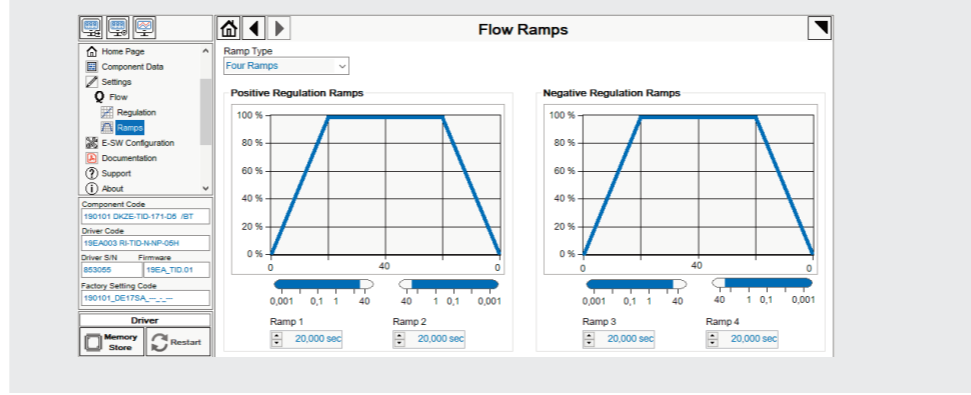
Flow Ramps

Home Page
Component Data
Settings
Flow
Regulation
Ramps
E-SW Configuration
Documentation
Support
About

Component Code
190101 DKZE-TID-171-D5 /BT
Driver Code
19EA003 RI-TID-N-NP-05H
Driver S/N
853055
Firmware
19EA_TID.01
Factory Setting Code
190101_DE17SA_–_–_–

Driver
Memory Store
Restart

Ramp Type
Four Ramps

Positive Regulation Ramps

100 %
80 %
60 %
40 %
20 %
0 %
0
40
0

0,001 0,1 1 40
40 1 0,1 0,001

Ramp 1
20,000 sec
Ramp 2
20,000 sec

Negative Regulation Ramps

100 %
80 %
60 %
40 %
20 %
0 %
0
40
0

0,001 0,1 1 40
40 1 0,1 0,001

Ramp 3
20,000 sec
Ramp 4
20,000 sec